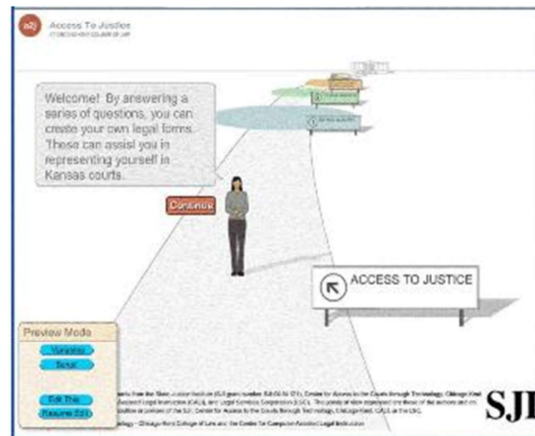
a2j Access To Justice
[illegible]

Welcome! By answering a series of questions, you can create your own legal forms. These can assist you in representing yourself in Kansas courts.

Continue

ACCESS TO JUSTICE

Preview Mode
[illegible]
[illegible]
Edit This
Resume Edit

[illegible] from the State Justice Institute (SJI grant number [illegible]), Center for Access to the Courts through Technology, Chicago-Kent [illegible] Legal Instruction (CALI), and Legal Services Corporation (LSC). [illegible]
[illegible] Chicago-Kent College of Law and the Center for Computer-Assisted Legal Instruction

SJI